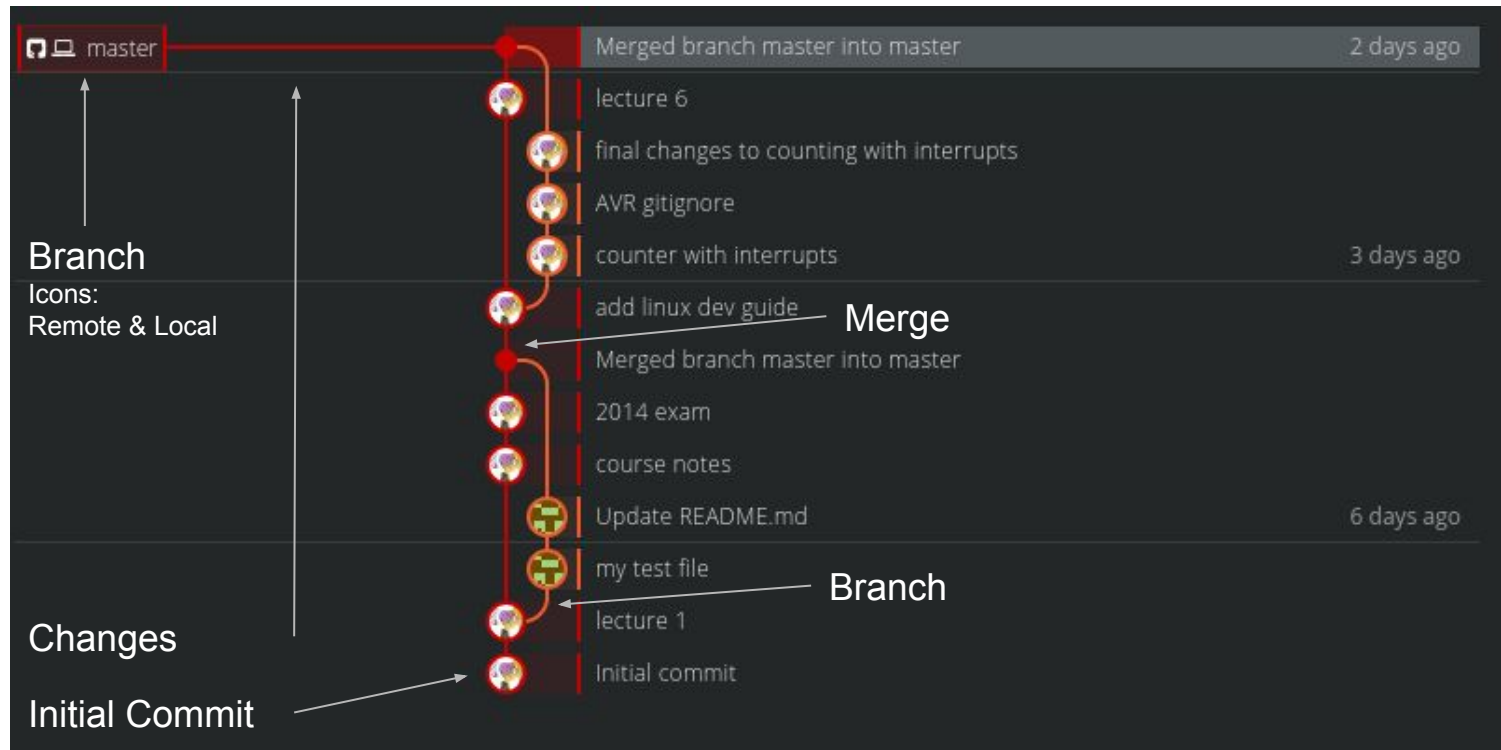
master

Merged branch master into master 2 days ago

lecture 6

final changes to counting with interrupts

AVR gitignore

counter with interrupts 3 days ago

Branch
Icons:
Remote & Local

add linux dev guide

Merge

Merged branch master into master

2014 exam

course notes

Update README.md 6 days ago

my test file

Branch

lecture 1

Changes

Initial commit

Initial Commit